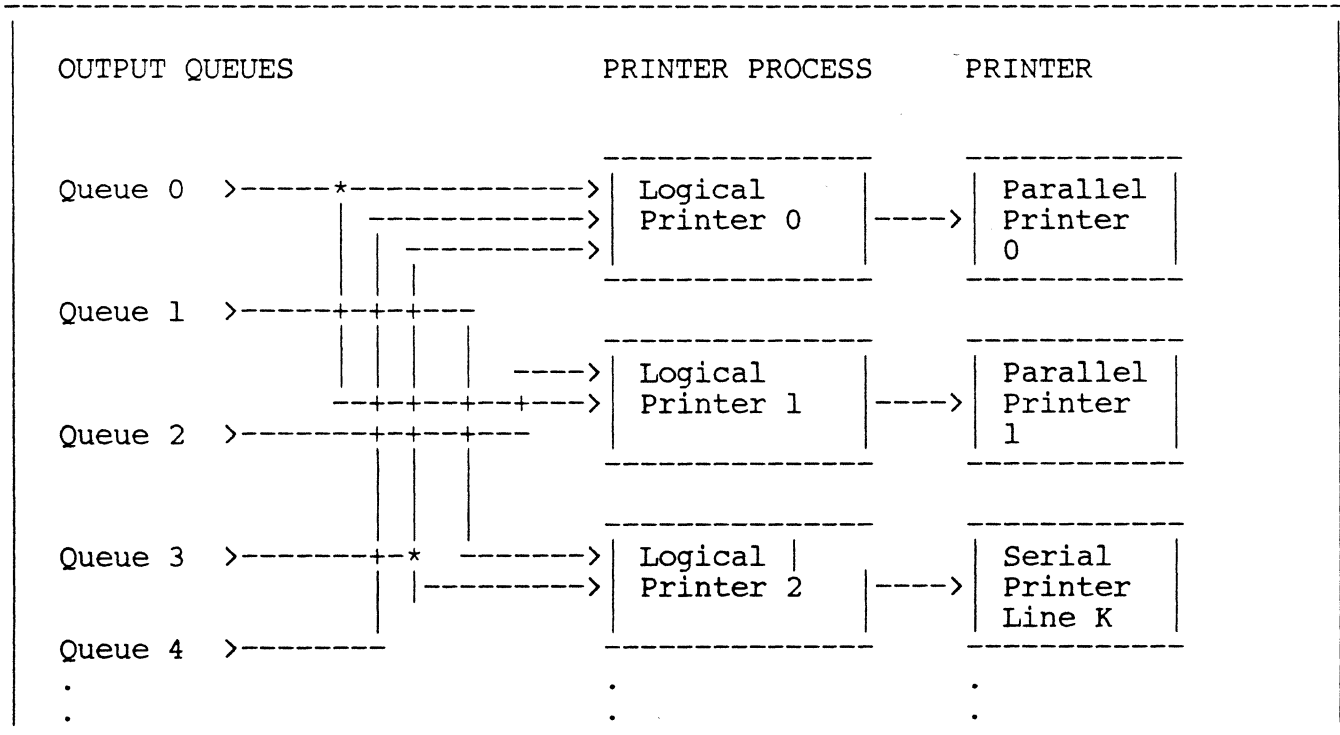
OUTPUT QUEUES

PRINTER PROCESS

PRINTER

Queue 0

Logical Printer 0

Parallel Printer 0

Queue 1

Logical Printer 1

Parallel Printer 1

Queue 2

Queue 3

Logical Printer 2

Serial Printer Line K

Queue 4

.
.